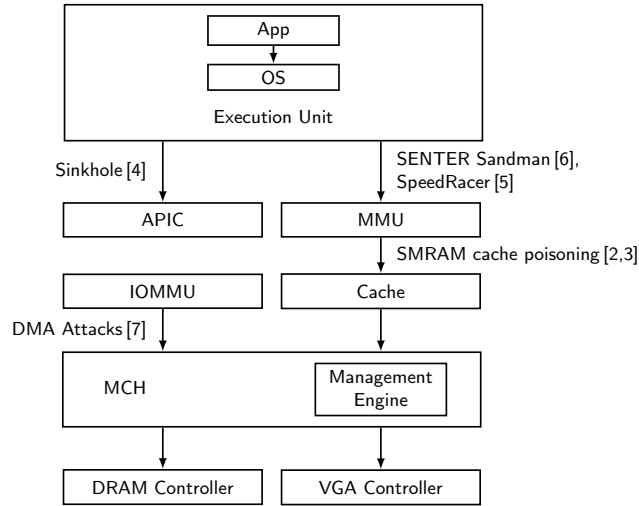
App

OS

Execution Unit

Sinkhole [4]

SENTER Sandman [6], SpeedRacer [5]

APIC

MMU

SMRAM cache poisoning [2,3]

IOMMU

Cache

DMA Attacks [7]

MCH

Management Engine

DRAM Controller

VGA Controller